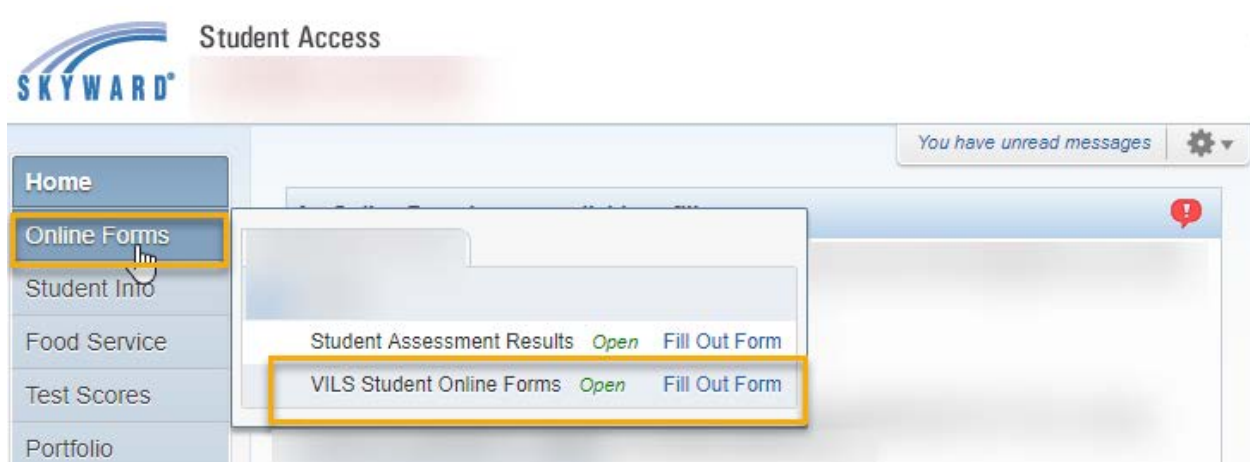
SKYWARD®

Student Access

You have unread messages

Home

Online Forms

Student Info

Food Service

Test Scores

Portfolio

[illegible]

Student Assessment Results Open Fill Out Form

VILS Student Online Forms Open Fill Out Form